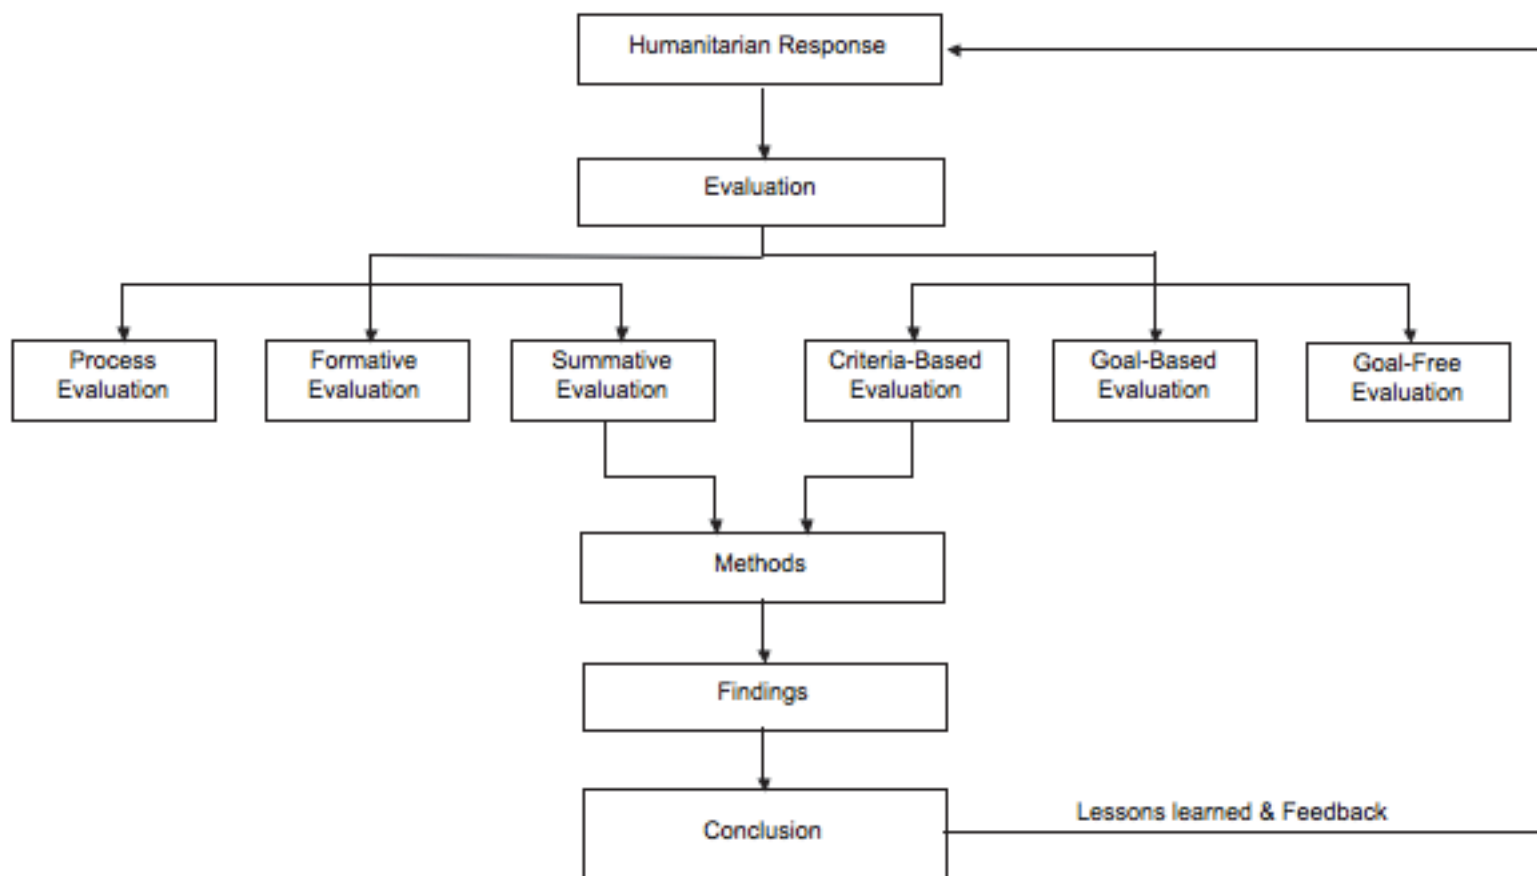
Humanitarian Response

Evaluation

Process Evaluation

Formative Evaluation

Summative Evaluation

Criteria-Based Evaluation

Goal-Based Evaluation

Goal-Free Evaluation

Methods

Findings

Conclusion

Lessons learned & Feedback